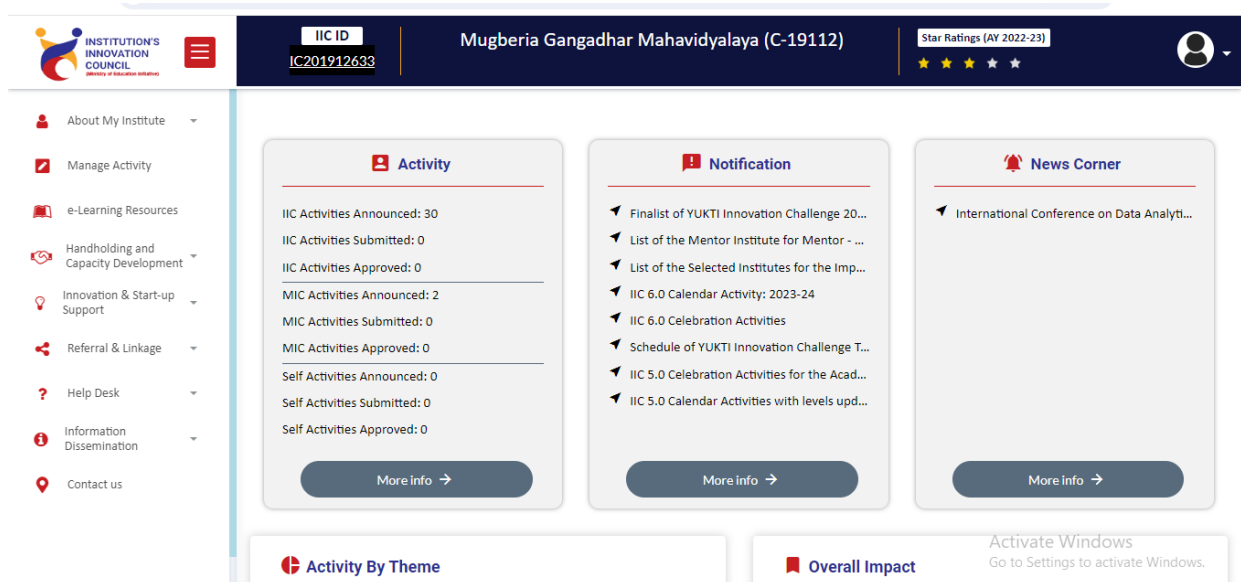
INSTITUTION'S INNOVATION COUNCIL
(Ministry of Education Initiative)

IIC ID
IC201912633

Mugberia Gangadhar Mahavidyalaya (C-19112)

Star Ratings (AY 2022-23)

About My Institute
Manage Activity
e-Learning Resources
Handholding and Capacity Development
Innovation & Start-up Support
Referral & Linkage
Help Desk
Information Dissemination
Contact us

Activity
IIC Activities Announced: 30
IIC Activities Submitted: 0
IIC Activities Approved: 0
MIC Activities Announced: 2
MIC Activities Submitted: 0
MIC Activities Approved: 0
Self Activities Announced: 0
Self Activities Submitted: 0
Self Activities Approved: 0
More info →

Notification
Finalist of YUKTI Innovation Challenge 20...
List of the Mentor Institute for Mentor - ...
List of the Selected Institutes for the Imp...
IIC 6.0 Calendar Activity: 2023-24
IIC 6.0 Celebration Activities
Schedule of YUKTI Innovation Challenge T...
IIC 5.0 Celebration Activities for the Acad...
IIC 5.0 Calendar Activities with levels upd...
More info →

News Corner
International Conference on Data Analyti...
More info →

Activity By Theme

Overall Impact

Activate Windows
Go to Settings to activate Windows.